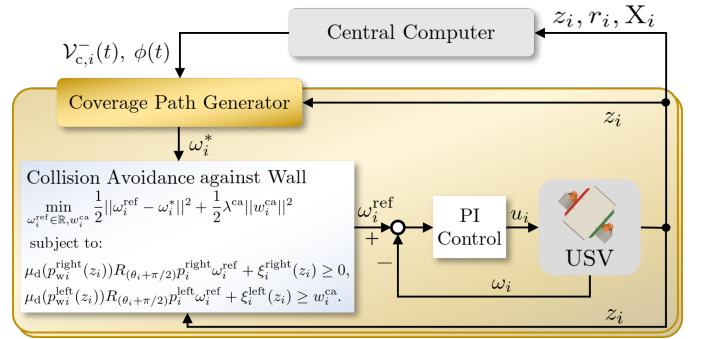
Central Computer

$z_i, r_i, \mathrm{X}_i$

$\mathcal{V}_{\mathrm{c},i}^{-}(t),\ \phi(t)$

Coverage Path Generator

$z_i$

$\omega_i^*$

Collision Avoidance against Wall

$\min_{\omega_i^{\mathrm{ref}} \in \mathbb{R}, w_i^{\mathrm{ca}}} \frac{1}{2}||\omega_i^{\mathrm{ref}} - \omega_i^*||^2 + \frac{1}{2}\lambda^{\mathrm{ca}}||w_i^{\mathrm{ca}}||^2$

subject to:

$\mu_{\mathrm{d}}(p_{\mathrm{w}i}^{\mathrm{right}}(z_i))R_{(\theta_i+\pi/2)}p_i^{\mathrm{right}}\omega_i^{\mathrm{ref}} + \xi_i^{\mathrm{right}}(z_i) \geq 0,$

$\mu_{\mathrm{d}}(p_{\mathrm{w}i}^{\mathrm{left}}(z_i))R_{(\theta_i+\pi/2)}p_i^{\mathrm{left}}\omega_i^{\mathrm{ref}} + \xi_i^{\mathrm{left}}(z_i) \geq w_i^{\mathrm{ca}}.$

$\omega_i^{\mathrm{ref}}$

+

−

PI Control

$u_i$

USV

$\omega_i$

$z_i$